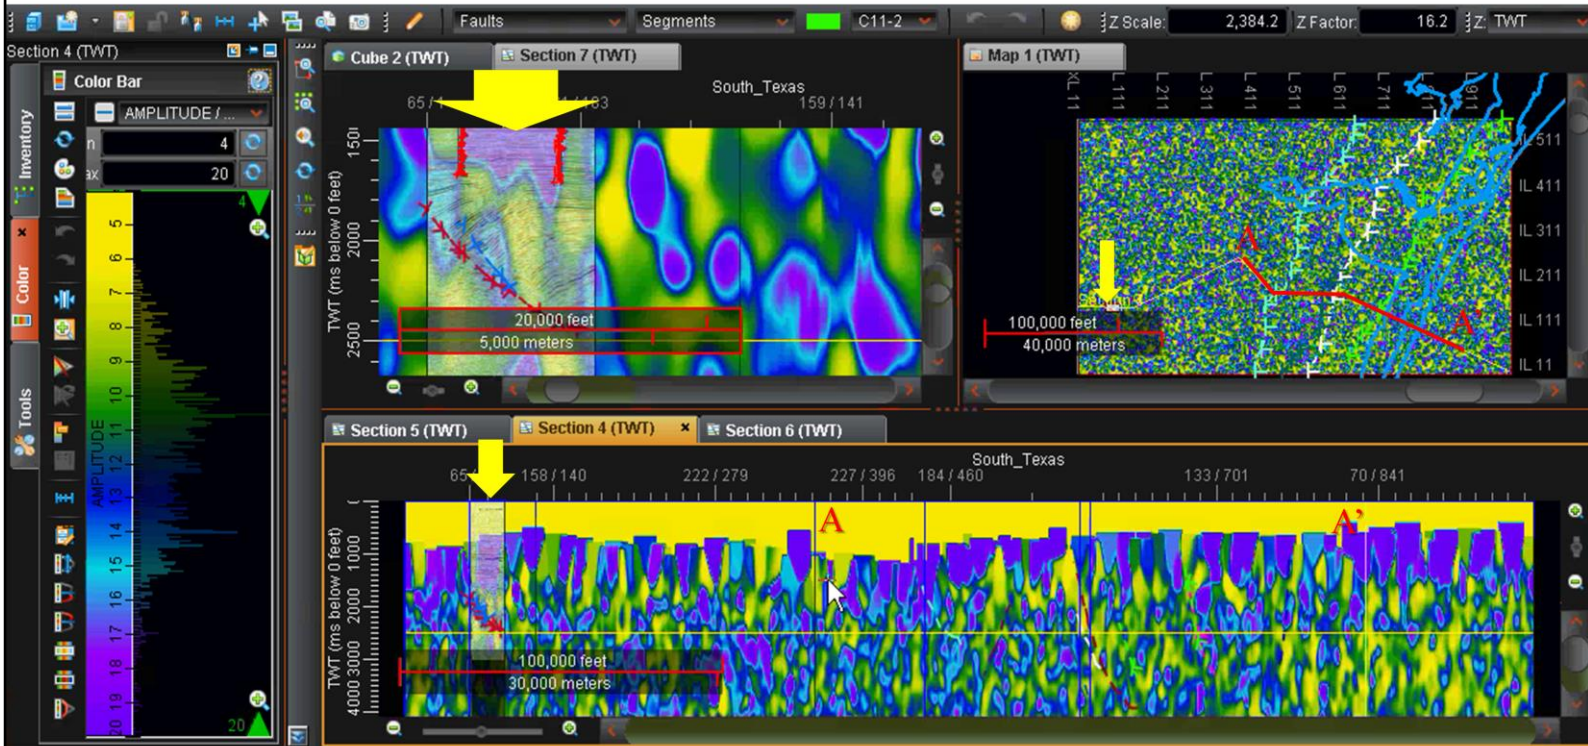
Faults Segments C11-2 Z Scale: 2,384.2 Z Factor: 16.2 Z: TWT

Section 4 (TWT)

Color Bar

AMPLITUDE / ...

n 4

ax 20

Inventory

Color

Tools

5 6 7 8 9 10 11 12 13 14 15 16 17 18 19 20

AMPLITUDE

4

20

Cube 2 (TWT) Section 7 (TWT)

South_Texas

65 / 1 / 183 159 / 141

TWT (ms below 0 feet)

1500 2000 2500

20,000 feet

5,000 meters

Map 1 (TWT)

XL 11 XL 111 XL 211 XL 311 XL 411 XL 511 XL 611 XL 711 XL 911

IL 511 IL 411 IL 311 IL 211 IL 111 IL 11

A A'

Section 4

100,000 feet

40,000 meters

Section 5 (TWT) Section 4 (TWT) Section 6 (TWT)

South_Texas

65 158 / 140 222 / 279 227 / 396 184 / 460 133 / 701 70 / 841

A A'

TWT (ms below 0 feet)

1000 2000 3000 4000

100,000 feet

30,000 meters